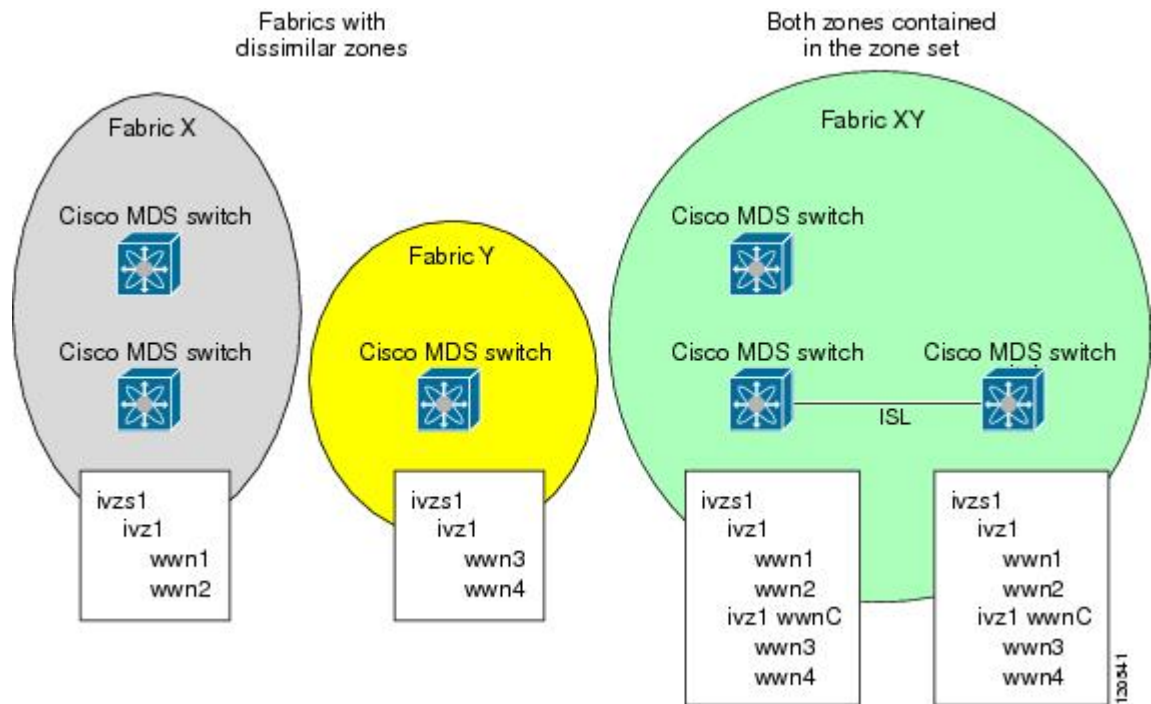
Fabrics with dissimilar zones

Both zones contained in the zone set

Fabric X

Cisco MDS switch

Cisco MDS switch

ivzs1
ivz1
wwn1
wwn2

Fabric Y

Cisco MDS switch

ivzs1
ivz1
wwn3
wwn4

Fabric XY

Cisco MDS switch

Cisco MDS switch

Cisco MDS switch

ISL

ivzs1
ivz1
wwn1
wwn2
ivz1 wwnC
wwn3
wwn4

ivzs1
ivz1
wwn1
wwn2
ivz1 wwnC
wwn3
wwn4

120541